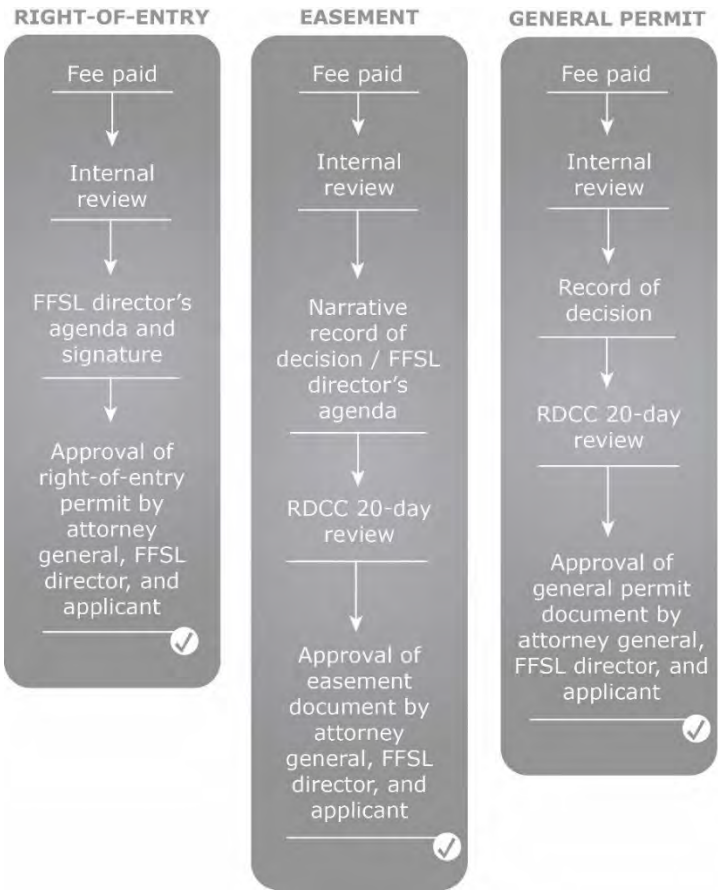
RIGHT-OF-ENTRY

Fee paid

Internal review

FFSL director's agenda and signature

Approval of right-of-entry permit by attorney general, FFSL director, and applicant

EASEMENT

Fee paid

Internal review

Narrative record of decision / FFSL director's agenda

RDCC 20-day review

Approval of easement document by attorney general, FFSL director, and applicant

GENERAL PERMIT

Fee paid

Internal review

Record of decision

RDCC 20-day review

Approval of general permit document by attorney general, FFSL director, and applicant